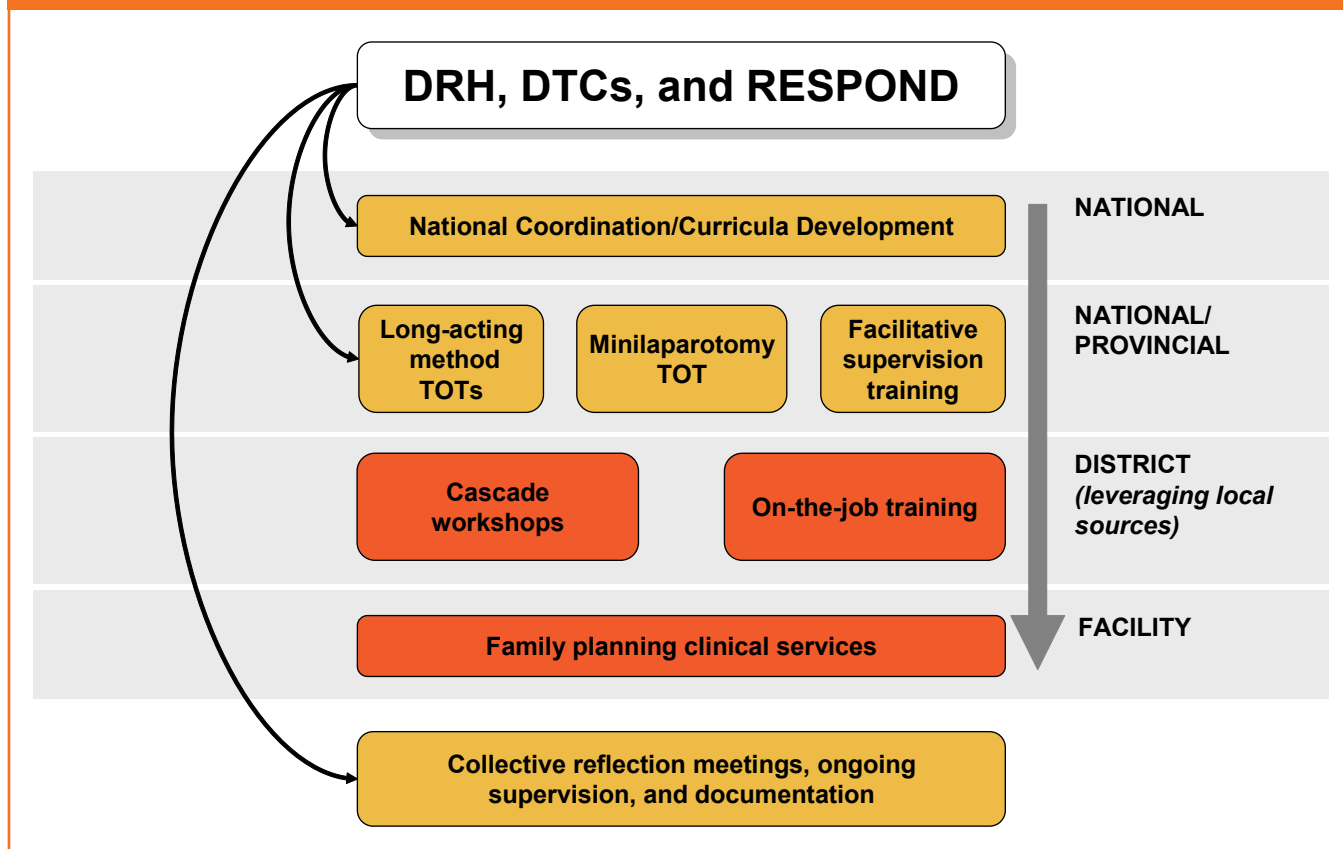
DRH, DTCs, and RESPOND

National Coordination/Curricula Development

NATIONAL

Long-acting method TOTs

Minilaparotomy TOT

Facilitative supervision training

NATIONAL/ PROVINCIAL

Cascade workshops

On-the-job training

DISTRICT *(leveraging local sources)*

Family planning clinical services

FACILITY

Collective reflection meetings, ongoing supervision, and documentation